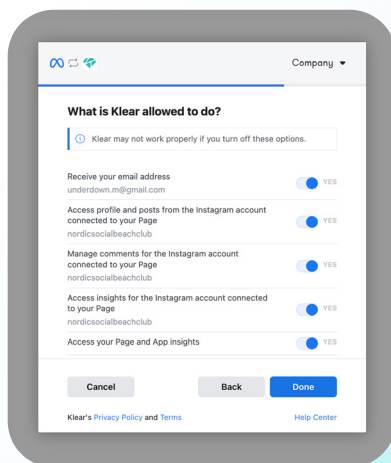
Company ▾

What is Klear allowed to do?

Klear may not work properly if you turn off these options.

Receive your email address
underdown.m@gmail.com
YES

Access profile and posts from the Instagram account connected to your Page
nordicsocialbeachclub
YES

Manage comments for the Instagram account connected to your Page
nordicsocialbeachclub
YES

Access insights for the Instagram account connected to your Page
nordicsocialbeachclub
YES

Access your Page and App insights
YES

Cancel
Back
Done

Klear's Privacy Policy and Terms
Help Center